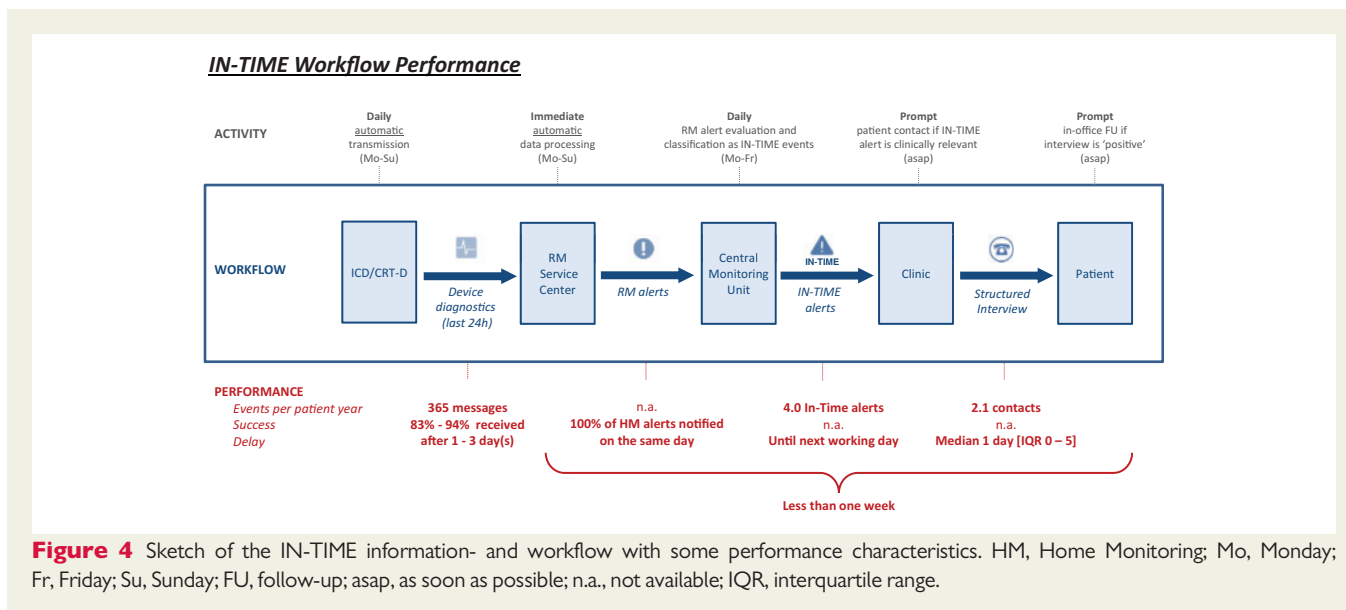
IN-TIME Workflow Performance

ACTIVITY

Daily
automatic
transmission
(Mo-Su)

Immediate
automatic
data processing
(Mo-Su)

Daily
RM alert evaluation and
classification as IN-TIME events
(Mo-Fr)

Prompt
patient contact if IN-TIME
alert is clinically relevant
(asap)

Prompt
in-office FU if
interview is 'positive'
(asap)

WORKFLOW

ICD/CRT-D

Device diagnostics (last 24h)

RM Service Center

RM alerts

Central Monitoring Unit

IN-TIME

IN-TIME alerts

Clinic

Structured Interview

Patient

PERFORMANCE
Events per patient year
Success
Delay

365 messages
83% - 94% received
after 1 - 3 day(s)

n.a.
100% of HM alerts notified
on the same day

4.0 In-Time alerts
n.a.
Until next working day

2.1 contacts
n.a.
Median 1 day [IQR 0 – 5]

Less than one week

Figure 4 Sketch of the IN-TIME information- and workflow with some performance characteristics. HM, Home Monitoring; Mo, Monday; Fr, Friday; Su, Sunday; FU, follow-up; asap, as soon as possible; n.a., not available; IQR, interquartile range.